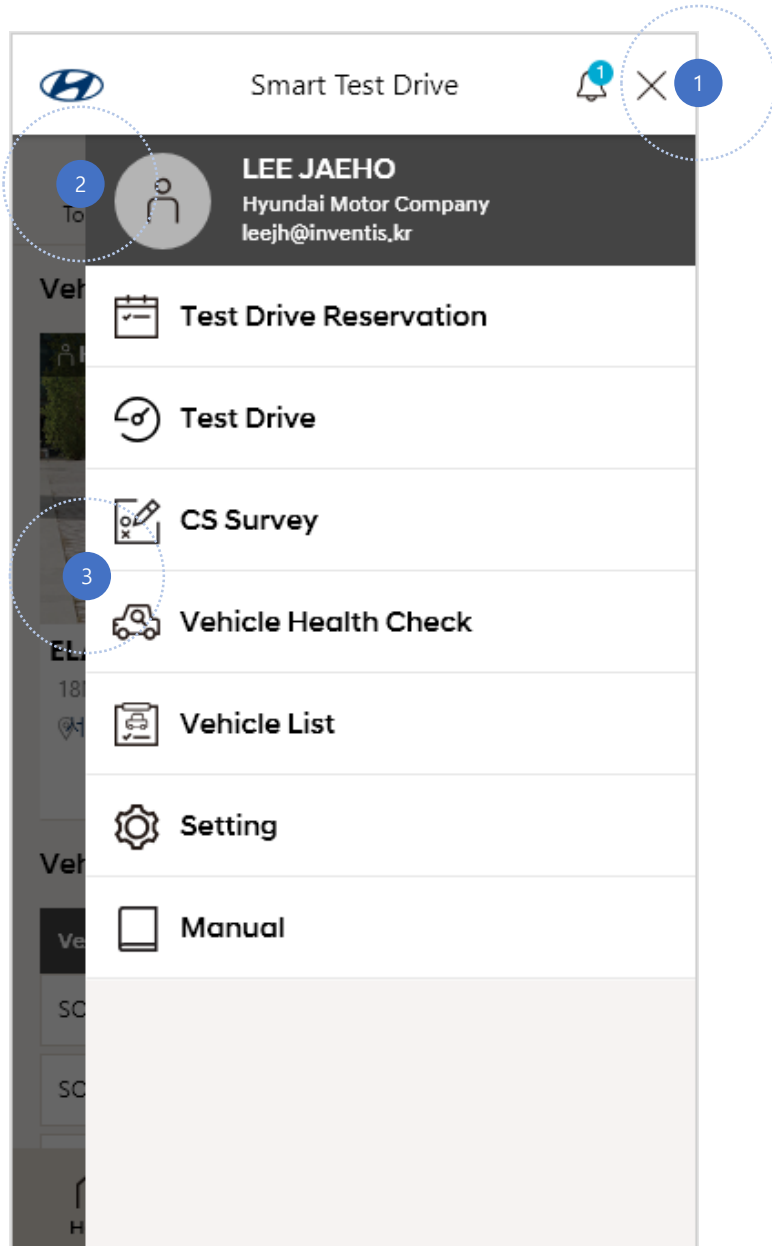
Smart Test Drive

1

1

2

To

LEE JAEHO
Hyundai Motor Company
leejh@inventis.kr

Veh

Test Drive Reservation

Test Drive

CS Survey

3

Vehicle Health Check

EL

18

Vehicle List

Setting

Veh

Manual

Ve

SO

SO

H